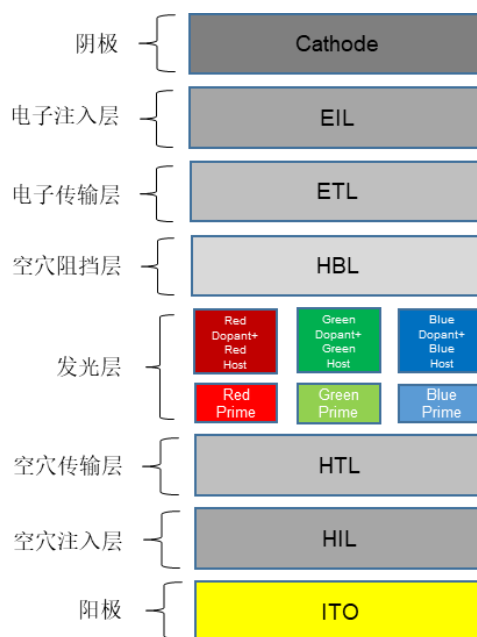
阴极 Cathode

电子注入层 EIL

电子传输层 ETL

空穴阻挡层 HBL

发光层

Red Dopant+ Red Host

Green Dopant+ Green Host

Blue Dopant+ Blue Host

Red Prime

Green Prime

Blue Prime

空穴传输层 HTL

空穴注入层 HIL

阳极 ITO